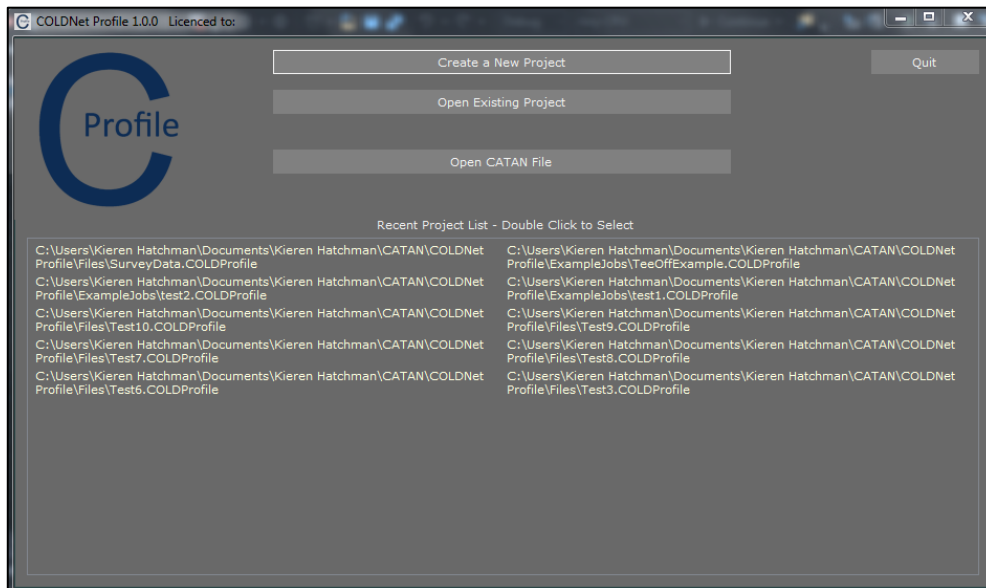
COLDNet Profile 1.0.0 Licenced to:

Profile

Create a New Project

Open Existing Project

Open CATAN File

Quit

Recent Project List - Double Click to Select

C:\Users\Kieren Hatchman\Documents\Kieren Hatchman\CATAN\COLDNet Profile\Files\SurveyData.COLDProfile
C:\Users\Kieren Hatchman\Documents\Kieren Hatchman\CATAN\COLDNet Profile\ExampleJobs\test2.COLDProfile
C:\Users\Kieren Hatchman\Documents\Kieren Hatchman\CATAN\COLDNet Profile\Files\Test10.COLDProfile
C:\Users\Kieren Hatchman\Documents\Kieren Hatchman\CATAN\COLDNet Profile\Files\Test7.COLDProfile
C:\Users\Kieren Hatchman\Documents\Kieren Hatchman\CATAN\COLDNet Profile\Files\Test6.COLDProfile

C:\Users\Kieren Hatchman\Documents\Kieren Hatchman\CATAN\COLDNet Profile\ExampleJobs\TeeOffExample.COLDProfile
C:\Users\Kieren Hatchman\Documents\Kieren Hatchman\CATAN\COLDNet Profile\ExampleJobs\test1.COLDProfile
C:\Users\Kieren Hatchman\Documents\Kieren Hatchman\CATAN\COLDNet Profile\Files\Test9.COLDProfile
C:\Users\Kieren Hatchman\Documents\Kieren Hatchman\CATAN\COLDNet Profile\Files\Test8.COLDProfile
C:\Users\Kieren Hatchman\Documents\Kieren Hatchman\CATAN\COLDNet Profile\Files\Test3.COLDProfile